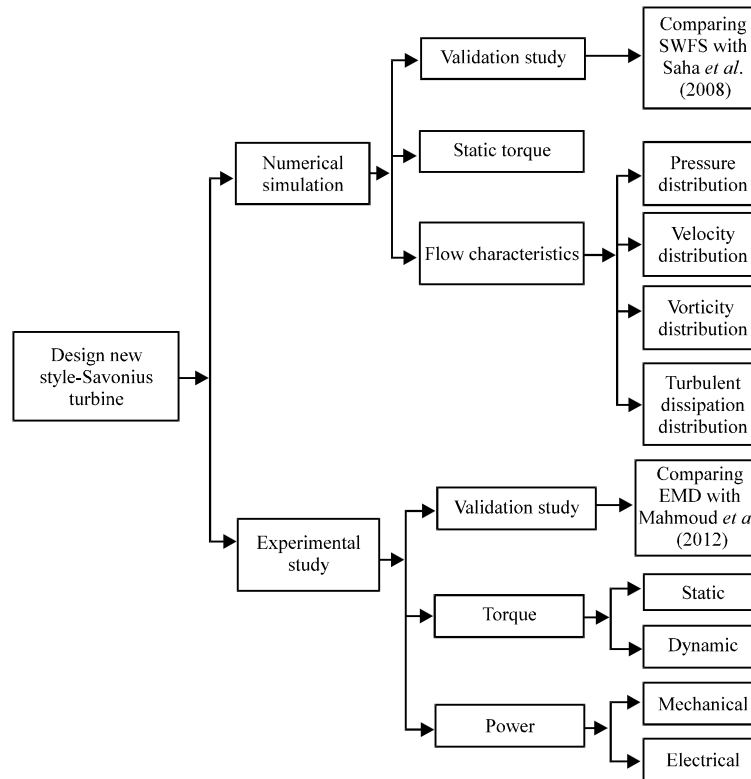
Design new style-Savonius turbine

Numerical simulation

Validation study

Comparing SWFS with Saha *et al*. (2008)

Static torque

Flow characteristics

Pressure distribution

Velocity distribution

Vorticity distribution

Turbulent dissipation distribution

Experimental study

Validation study

Comparing EMD with Mahmoud *et a*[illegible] (2012)

Torque

Static

Dynamic

Power

Mechanical

Electrical